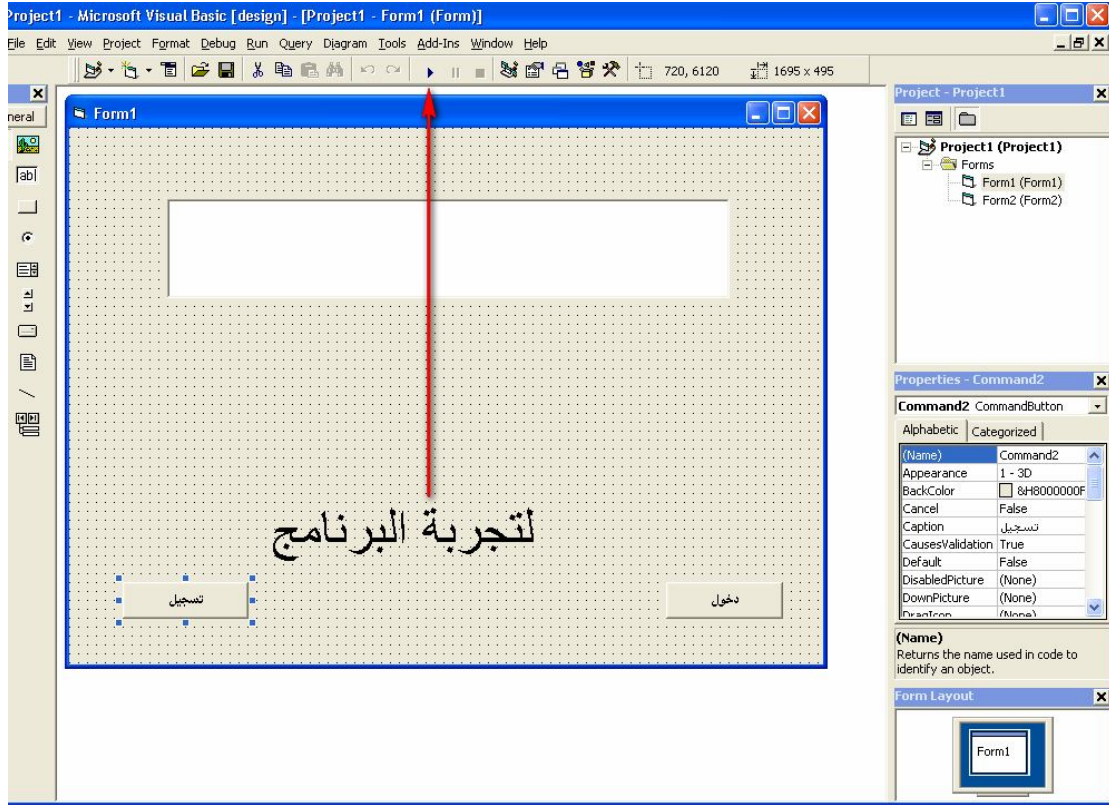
Project1 - Microsoft Visual Basic [design] - [Project1 - Form1 (Form)]

File Edit View Project Format Debug Run Query Diagram Tools Add-Ins Window Help

720, 6120
1695 x 495

neral

Form1

لتجربة البرنامج

تسجيل

دخول

Project - Project1

Project1 (Project1)
Forms
Form1 (Form1)
Form2 (Form2)

Properties - Command2

Command2 CommandButton

Alphabetic | Categorized

| | |
|---|---|
| (Name) | Command2 |
| Appearance | 1 - 3D |
| BackColor | &H8000000F |
| Cancel | False |
| Caption | تسجيل |
| CausesValidation | True |
| Default | False |
| DisabledPicture | (None) |
| DownPicture | (None) |
| DragIcon | (None) |

(Name)
Returns the name used in code to identify an object.

Form Layout

Form1